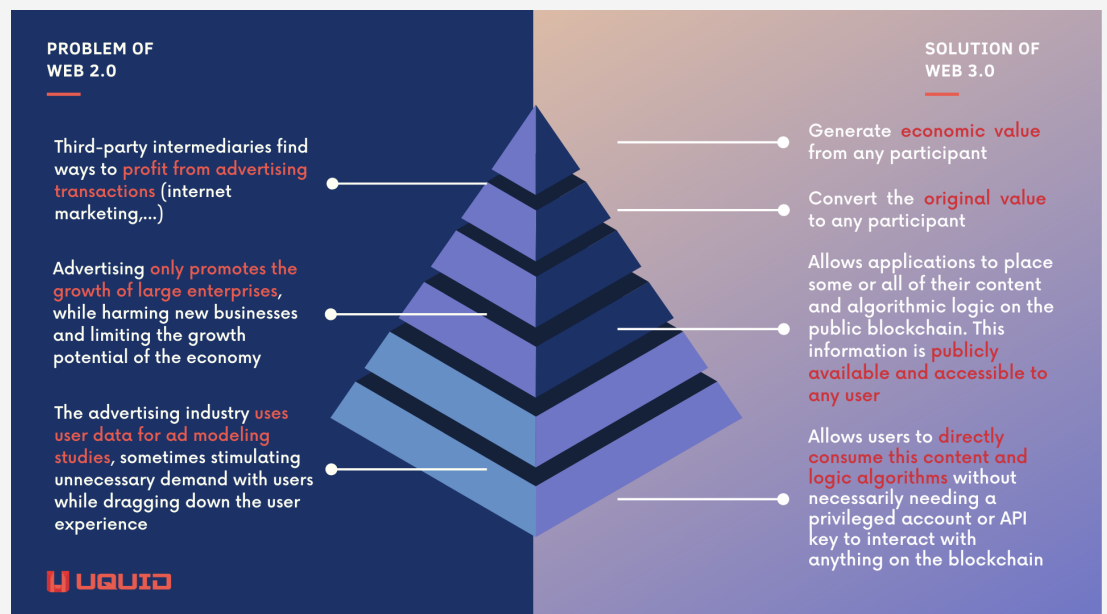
PROBLEM OF WEB 2.0

Third-party intermediaries find ways to profit from advertising transactions (internet marketing,...)

Advertising only promotes the growth of large enterprises, while harming new businesses and limiting the growth potential of the economy

The advertising industry uses user data for ad modeling studies, sometimes stimulating unnecessary demand with users while dragging down the user experience

UQUID

SOLUTION OF WEB 3.0

Generate economic value from any participant

Convert the original value to any participant

Allows applications to place some or all of their content and algorithmic logic on the public blockchain. This information is publicly available and accessible to any user

Allows users to directly consume this content and logic algorithms without necessarily needing a privileged account or API key to interact with anything on the blockchain